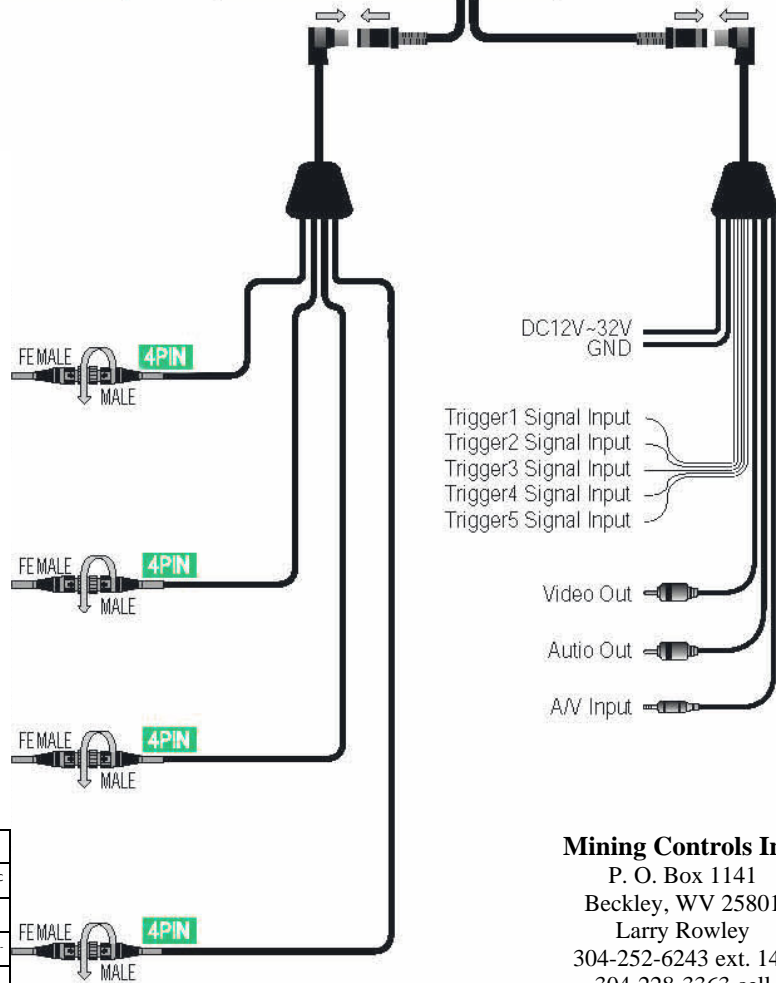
FEMALE
4PIN
MALE

FEMALE
4PIN
MALE

FEMALE
4PIN
MALE

FEMALE
4PIN
MALE

DC12V~32V
GND

Trigger1 Signal Input
Trigger2 Signal Input
Trigger3 Signal Input
Trigger4 Signal Input
Trigger5 Signal Input

Video Out
Autio Out
A/V Input

Mining Controls In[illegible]
P. O. Box 1141
Beckley, WV 2580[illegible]
Larry Rowley
304-252-6243 ext. 1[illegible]
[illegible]